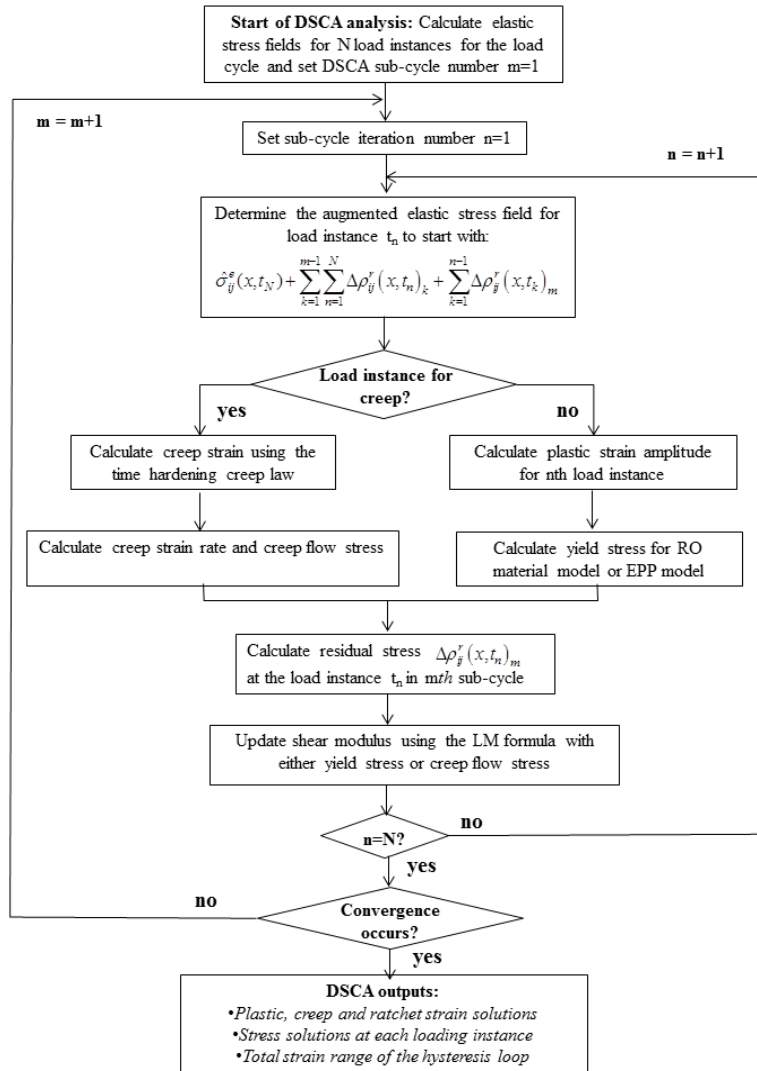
**Start of DSCA analysis:** Calculate elastic stress fields for N load instances for the load cycle and set DSCA sub-cycle number m=1

**m = m+1**

Set sub-cycle iteration number n=1

**n = n+1**

Determine the augmented elastic stress field for load instance $t_n$ to start with:
$\hat{\sigma}_{ij}^{e}(x,t_N)+\sum_{k=1}^{m-1}\sum_{n=1}^{N}\Delta\rho_{ij}^{r}(x,t_n)_k+\sum_{k=1}^{n-1}\Delta\rho_{ij}^{r}(x,t_k)_m$

**Load instance for creep?**

**yes**

**no**

Calculate creep strain using the time hardening creep law

Calculate plastic strain amplitude for nth load instance

Calculate creep strain rate and creep flow stress

Calculate yield stress for RO material model or EPP model

Calculate residual stress $\Delta\rho_{ij}^{r}(x,t_n)_m$ at the load instance $t_n$ in m*th* sub-cycle

Update shear modulus using the LM formula with either yield stress or creep flow stress

**n=N?**

**no**

**yes**

**no**

**Convergence occurs?**

**yes**

**DSCA outputs:**
•*Plastic, creep and ratchet strain solutions*
•*Stress solutions at each loading instance*
•*Total strain range of the hysteresis loop*